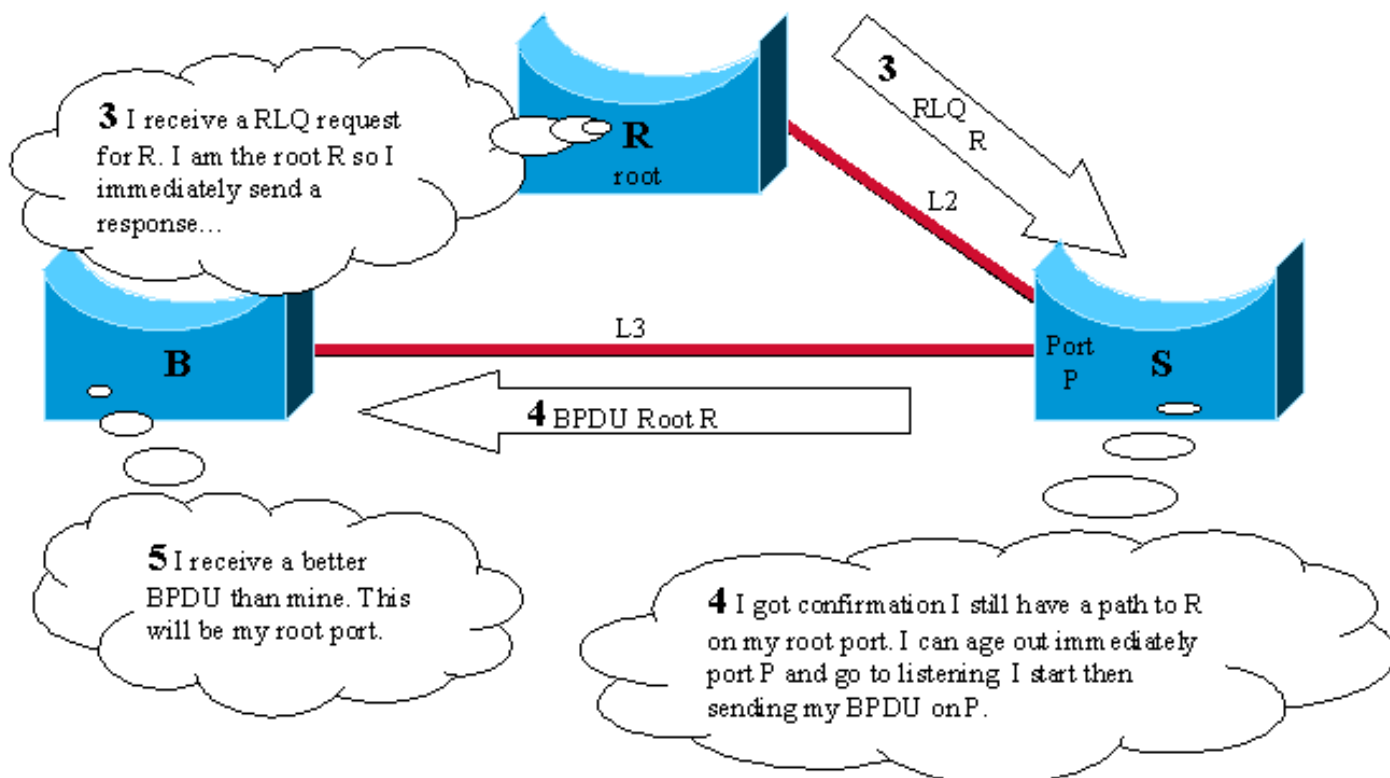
3 I receive a RLQ request for R. I am the root R so I immediately send a response…

R
root

3
RLQ
R

L2

B

L3

Port
P

S

4 BPDU Root R

5 I receive a better BPDU than mine. This will be my root port.

4 I got confirmation I still have a path to R on my root port. I can age out immediately port P and go to listening I start then sending my BPDU on P.